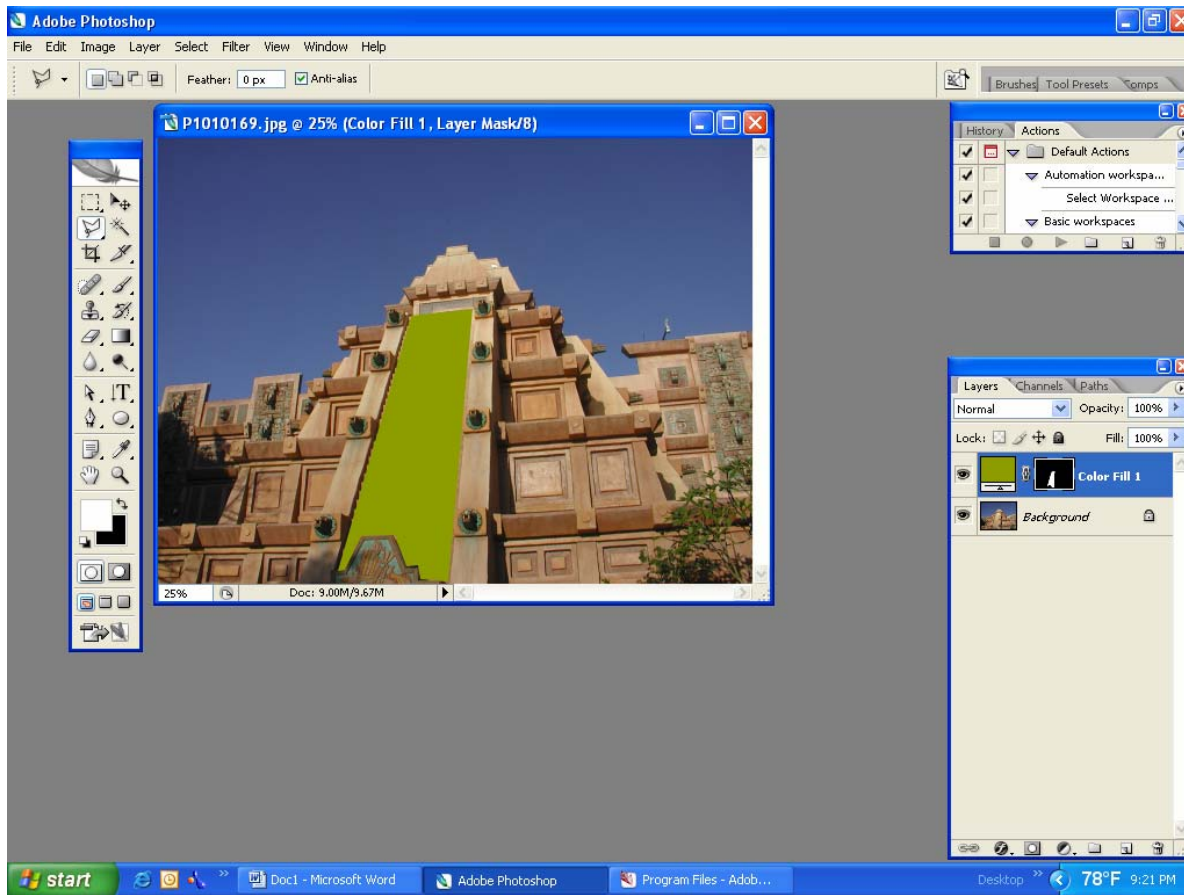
Adobe Photoshop

File Edit Image Layer Select Filter View Window Help

Feather: 0 px Anti-alias

Brushes Tool Presets Comps

P1010169.jpg @ 25% (Color Fill 1, Layer Mask/8)

25% Doc: 9.00M/9.67M

History Actions

Default Actions

Automation workspa...

Select Workspace ...

Basic workspaces

Layers Channels Paths

Normal Opacity: 100%

Lock: Fill: 100%

Color Fill 1

Background

start Doc1 - Microsoft Word Adobe Photoshop Program Files - Adob...

Desktop 78°F 9:21 PM